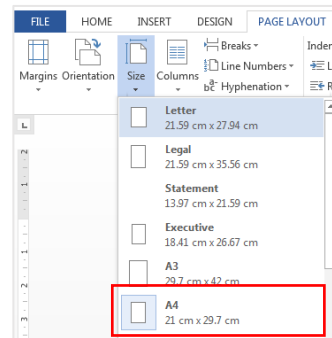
FILE HOME INSERT DESIGN PAGE LAYOUT

Margins Orientation Size Columns

Breaks
Line Numbers
Hyphenation

Inden

Letter
21.59 cm x 27.94 cm

Legal
21.59 cm x 35.56 cm

Statement
13.97 cm x 21.59 cm

Executive
18.41 cm x 26.67 cm

A3
29.7 cm x 42 cm

A4
21 cm x 29.7 cm